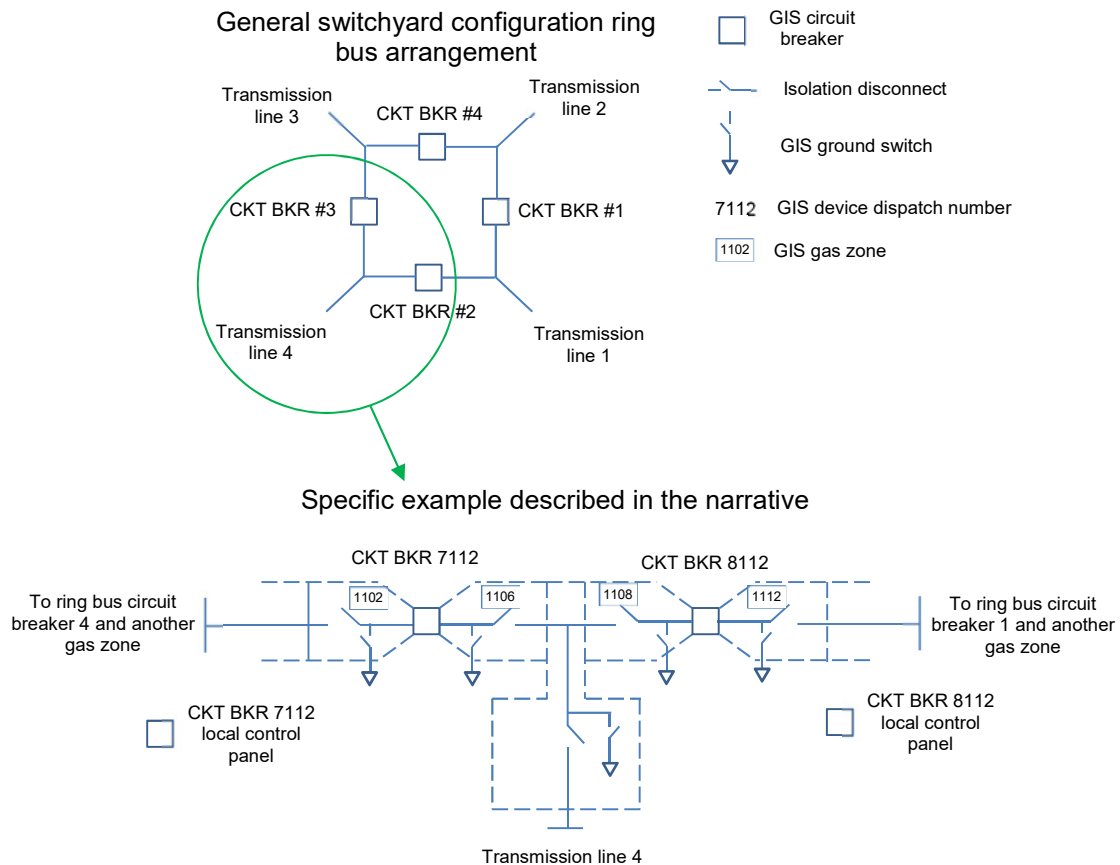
General switchyard configuration ring bus arrangement

GIS circuit breaker

Isolation disconnect

GIS ground switch

7112 GIS device dispatch number

1102 GIS gas zone

Transmission line 3

CKT BKR #4

Transmission line 2

CKT BKR #3

CKT BKR #1

CKT BKR #2

Transmission line 4

Transmission line 1

Specific example described in the narrative

CKT BKR 7112

CKT BKR 8112

To ring bus circuit breaker 4 and another gas zone

1102

1106

1108

1112

To ring bus circuit breaker 1 and another gas zone

CKT BKR 7112 local control panel

CKT BKR 8112 local control panel

Transmission line 4